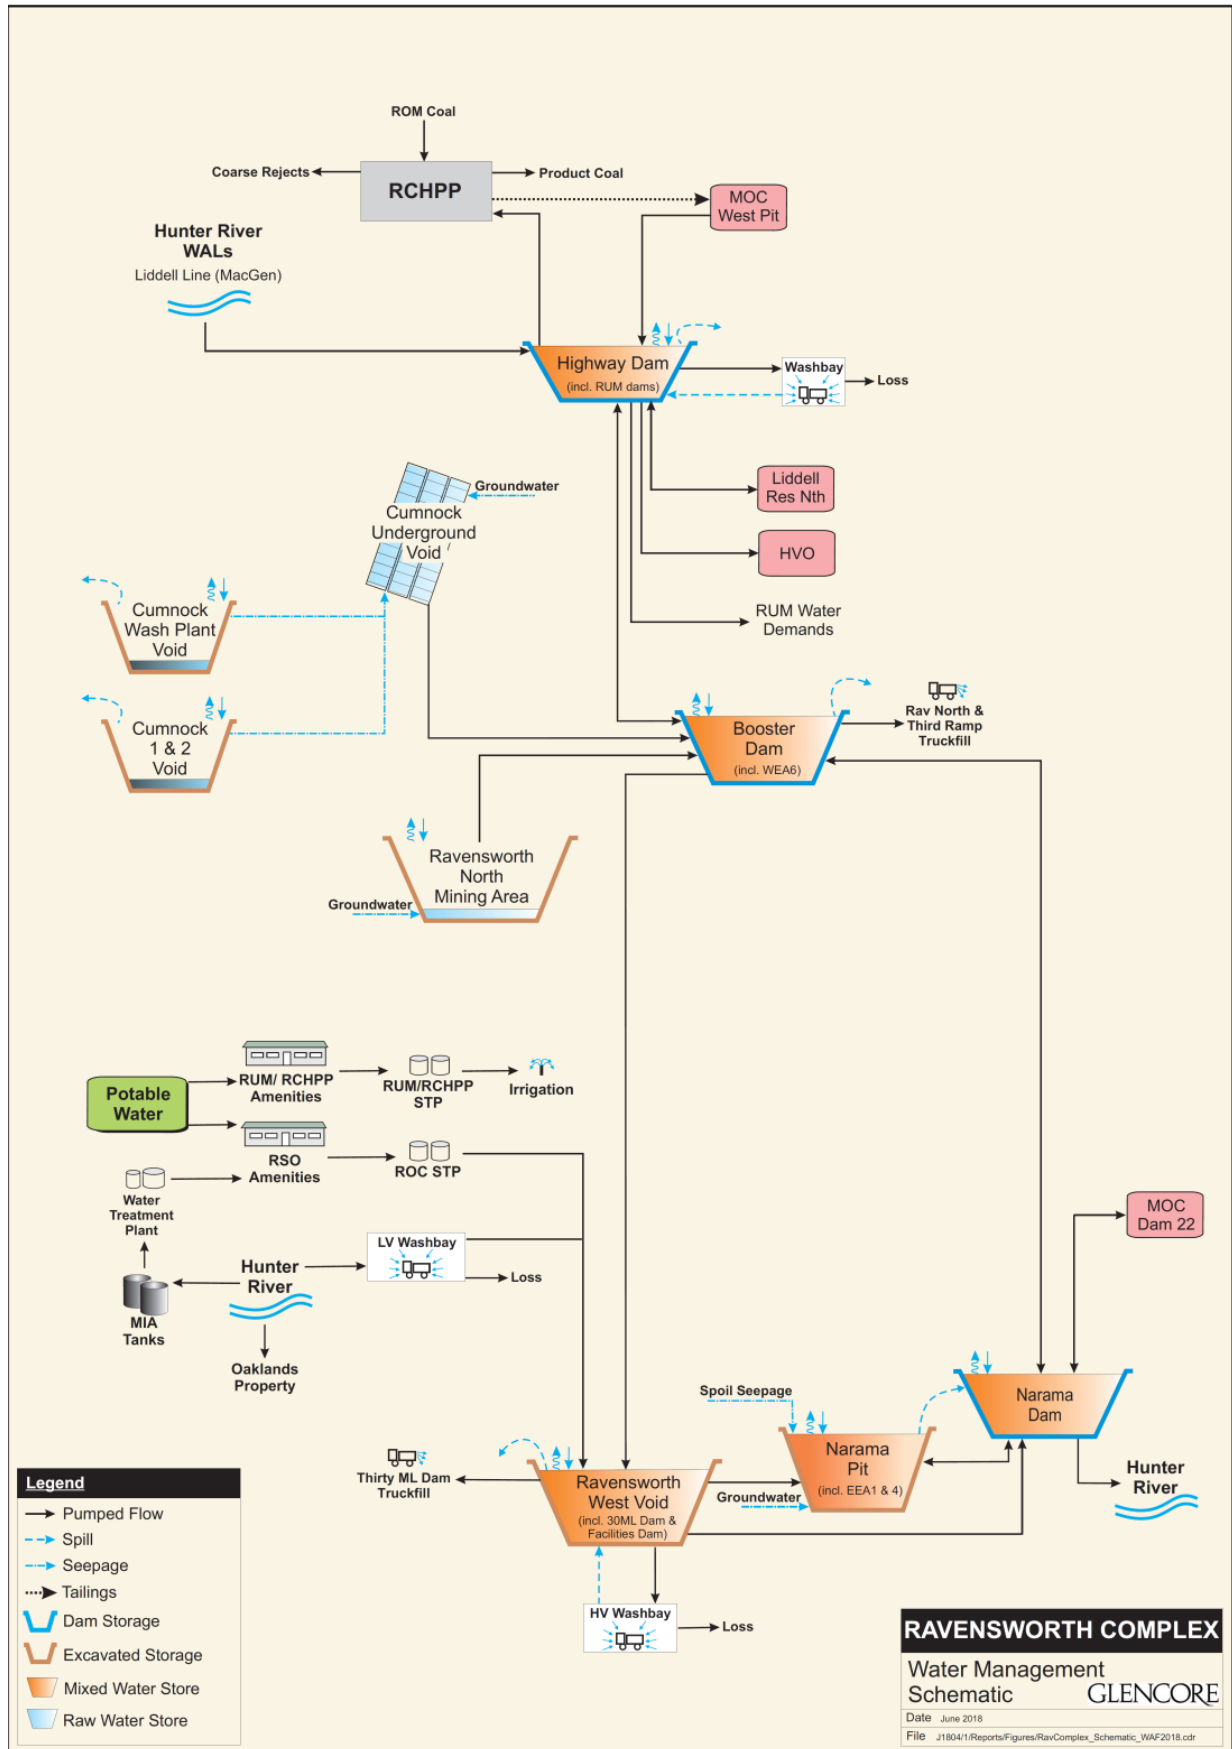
ROM Coal

Coarse Rejects

RCHPP

Product Coal

MOC West Pit

Hunter River WALs
Liddell Line (MacGen)

Highway Dam
(incl. RUM dams)

Washbay

Loss

Groundwater

Cumnock Underground Void

Liddell Res Nth

HVO

RUM Water Demands

Cumnock Wash Plant Void

Cumnock 1 & 2 Void

Booster Dam
(incl. WEA6)

Rav North & Third Ramp Truckfill

Ravensworth North Mining Area

Groundwater

Potable Water

RUM/ RCHPP Amenities

RUM/RCHPP STP

Irrigation

RSO Amenities

ROC STP

Water Treatment Plant

LV Washbay

Loss

Hunter River

MIA Tanks

Oaklands Property

MOC Dam 22

Spoil Seepage

Narama Dam

Narama Pit
(incl. EEA1 & 4)

Hunter River

Thirty ML Dam Truckfill

Ravensworth West Void
(incl. 30ML Dam & Facilities Dam)

Groundwater

HV Washbay

Loss

Legend
Pumped Flow
Spill
Seepage
Tailings
Dam Storage
Excavated Storage
Mixed Water Store
Raw Water Store

RAVENSWORTH COMPLEX
Water Management Schematic
GLENCORE
Date June 2018
File J1804/1/Reports/Figures/RavComplex_Schematic_WAF2018.cdr